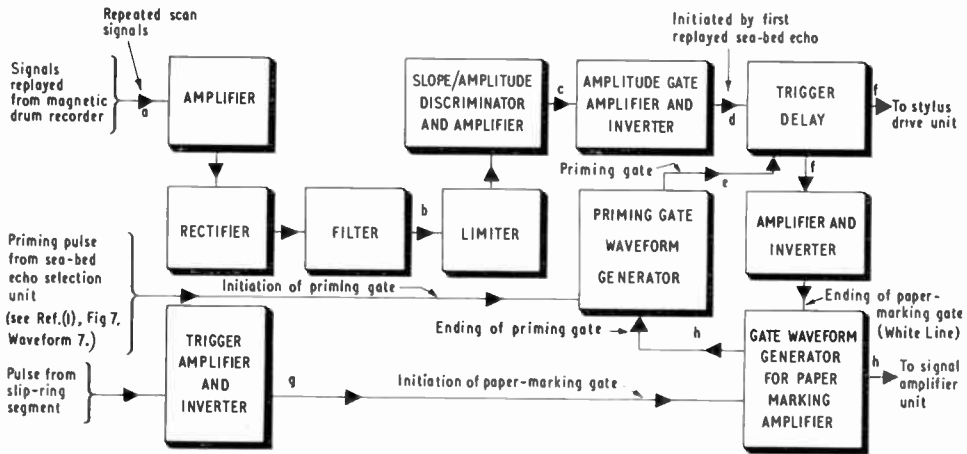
Repeated scan signals

Signals replayed from magnetic drum recorder

a

AMPLIFIER

RECTIFIER

FILTER

b

LIMITER

SLOPE/AMPLITUDE DISCRIMINATOR AND AMPLIFIER

c

AMPLITUDE GATE AMPLIFIER AND INVERTER

Initiated by first replayed sea-bed echo

d

TRIGGER DELAY

f

To stylus drive unit

Priming gate

e

f

PRIMING GATE WAVEFORM GENERATOR

AMPLIFIER AND INVERTER

Priming pulse from sea-bed echo selection unit

(see Ref.(1), Fig 7, Waveform 7.)

Initiation of priming gate

Ending of paper-marking gate (White Line)

Ending of priming gate

h

TRIGGER AMPLIFIER AND INVERTER

Pulse from slip-ring segment

g

Initiation of paper-marking gate

GATE WAVEFORM GENERATOR FOR PAPER MARKING AMPLIFIER

h

To signal amplifier unit